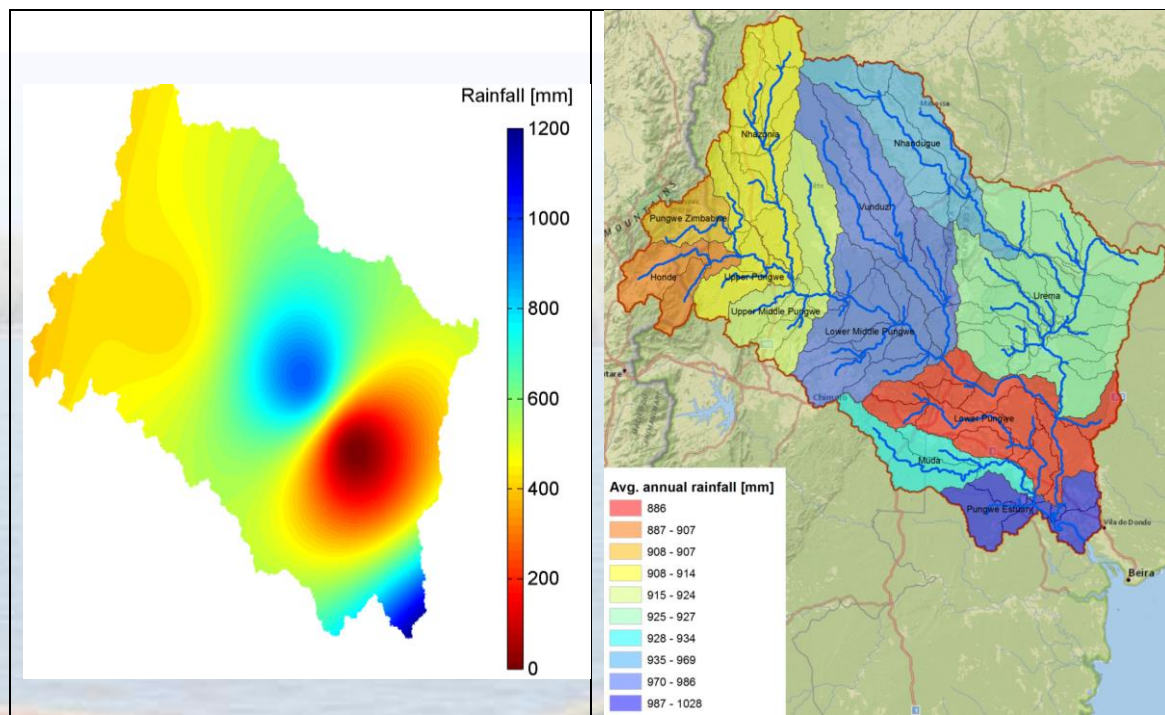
Rainfall [mm]

1200
1000
800
600
400
200
0

MOUNTAIN

Nhazonia

Nhandugue

Pungwe Zimbabwe

Vunduzi

Honde

Upper Pungwe

Upper Middle Pungwe

Urema

Lower Middle Pungwe

Mutare

Chimoio

Lower Pungwe

Muda

Pungwe Estuary

Vila de Dondo

Beira

Avg. annual rainfall [mm]

886
887 - 907
908 - 907
908 - 914
915 - 924
925 - 927
928 - 934
935 - 969
970 - 986
987 - 1028